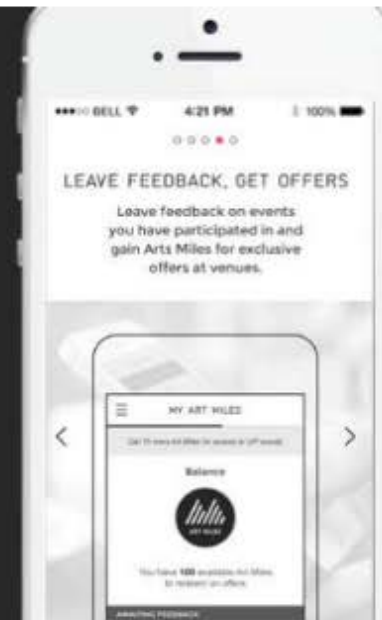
•••○○ BELL 4:21 PM 100%

LEAVE FEEDBACK, GET OFFERS

Leave feedback on events you have participated in and gain Arts Miles for exclusive offers at venues.

MY ART MILES

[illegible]

Balance

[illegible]

You have 100 available Art Miles to redeem on offers

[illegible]